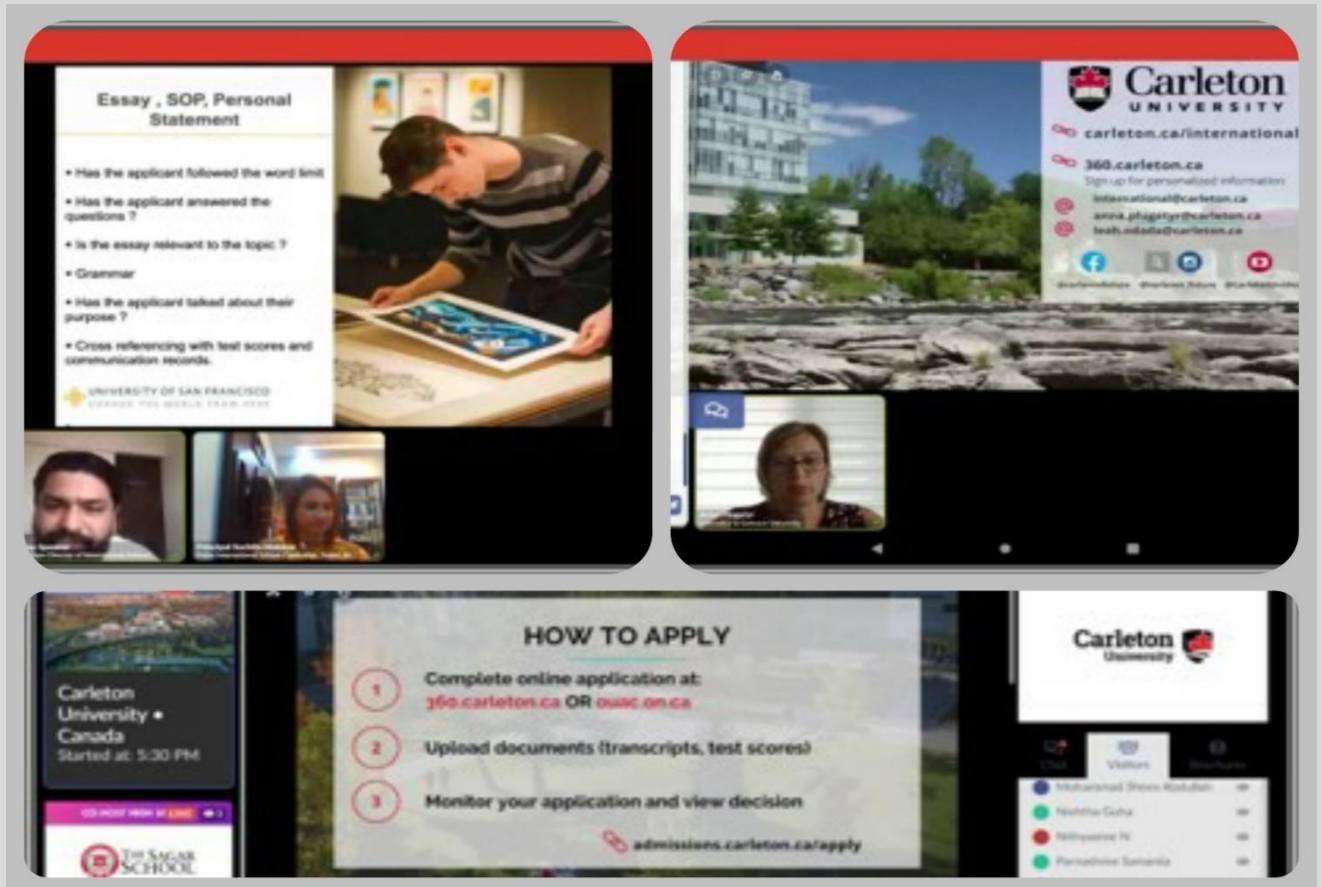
Essay , SOP, Personal Statement

• Has the applicant followed the word limit

• Has the applicant answered the questions ?

• Is the essay relevant to the topic ?

• Grammar

• Has the applicant talked about their purpose ?

• Cross referencing with test scores and communication records.

UNIVERSITY OF SAN FRANCISCO
CHANGE THE WORLD FROM HERE

Carleton
UNIVERSITY

carleton.ca/international

360.carleton.ca
Sign up for personalized information

international@carleton.ca
anna.phagatyr@carleton.ca
leah.odada@carleton.ca

Carleton University • Canada
Started at: 5:30 PM

CO-HOST HIGH SC LIVE

THE SAGAR SCHOOL

HOW TO APPLY

1 Complete online application at: 360.carleton.ca OR ouac.on.ca

2 Upload documents (transcripts, test scores)

3 Monitor your application and view decision

admissions.carleton.ca/apply

Carleton University

Chat Visitors Brochures

Mohammad Shees Abdullah
Nishtha Guha
Nithyasree N
Parnashree Samanta